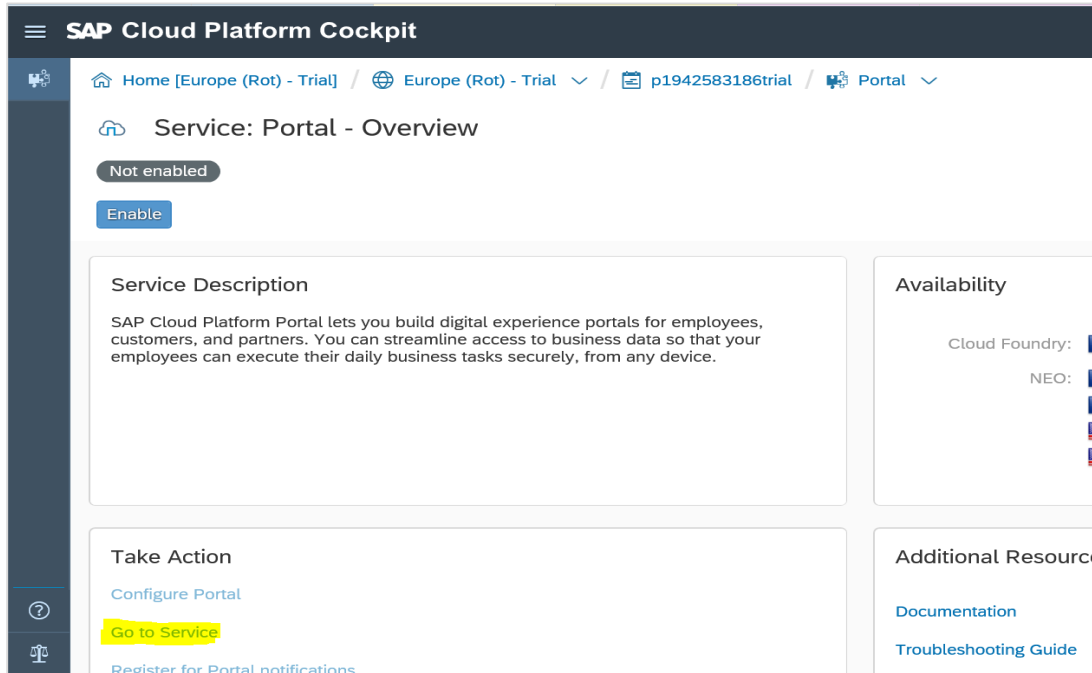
SAP Cloud Platform Cockpit

Home [Europe (Rot) - Trial] / Europe (Rot) - Trial / p1942583186trial / Portal

Service: Portal - Overview

Not enabled

Enable

Service Description

SAP Cloud Platform Portal lets you build digital experience portals for employees, customers, and partners. You can streamline access to business data so that your employees can execute their daily business tasks securely, from any device.

Availability

Cloud Foundry:

NEO:

Take Action

Configure Portal

Go to Service

Register for Portal notifications

Additional Resourc

Documentation

Troubleshooting Guide